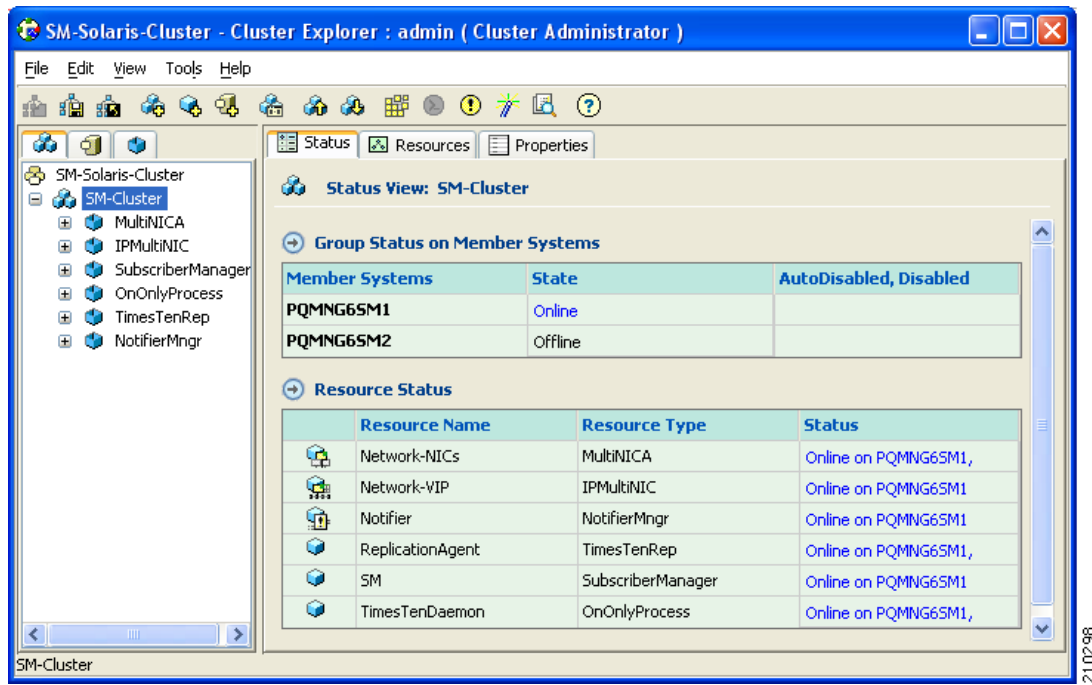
SM-Solaris-Cluster - Cluster Explorer : admin ( Cluster Administrator )

File Edit View Tools Help

SM-Solaris-Cluster
SM-Cluster
MultiNICA
IPMultiNIC
SubscriberManager
OnOnlyProcess
TimesTenRep
NotifierMngr

Status Resources Properties

Status View: SM-Cluster

Group Status on Member Systems

| Member Systems | State | AutoDisabled, Disabled |
|---|---|---|
| PQMNG6SM1 | Online | |
| PQMNG6SM2 | Offline | |

Resource Status

| | Resource Name | Resource Type | Status |
|---|---|---|---|
| | Network-NICs | MultiNICA | Online on PQMNG6SM1, |
| | Network-VIP | IPMultiNIC | Online on PQMNG6SM1 |
| | Notifier | NotifierMngr | Online on PQMNG6SM1 |
| | ReplicationAgent | TimesTenRep | Online on PQMNG6SM1, |
| | SM | SubscriberManager | Online on PQMNG6SM1 |
| | TimesTenDaemon | OnOnlyProcess | Online on PQMNG6SM1, |

SM-Cluster

210298